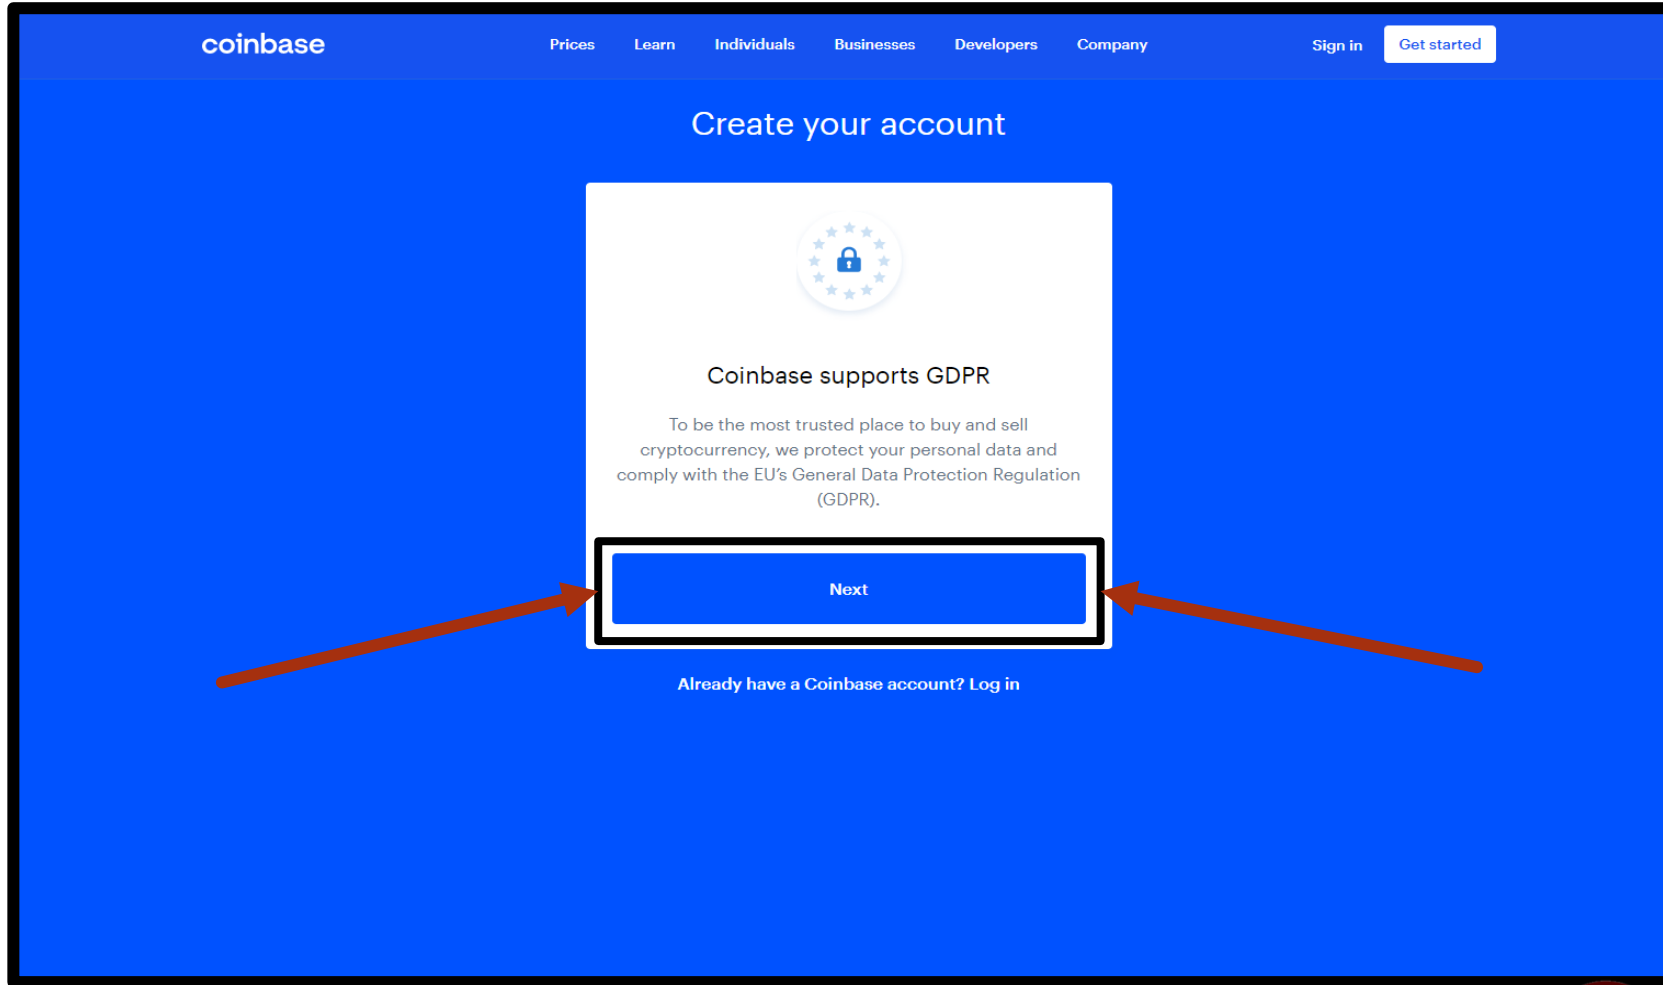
coinbase

Prices Learn Individuals Businesses Developers Company

Sign in Get started

Create your account

Coinbase supports GDPR

To be the most trusted place to buy and sell cryptocurrency, we protect your personal data and comply with the EU's General Data Protection Regulation (GDPR).

Next

Already have a Coinbase account? Log in